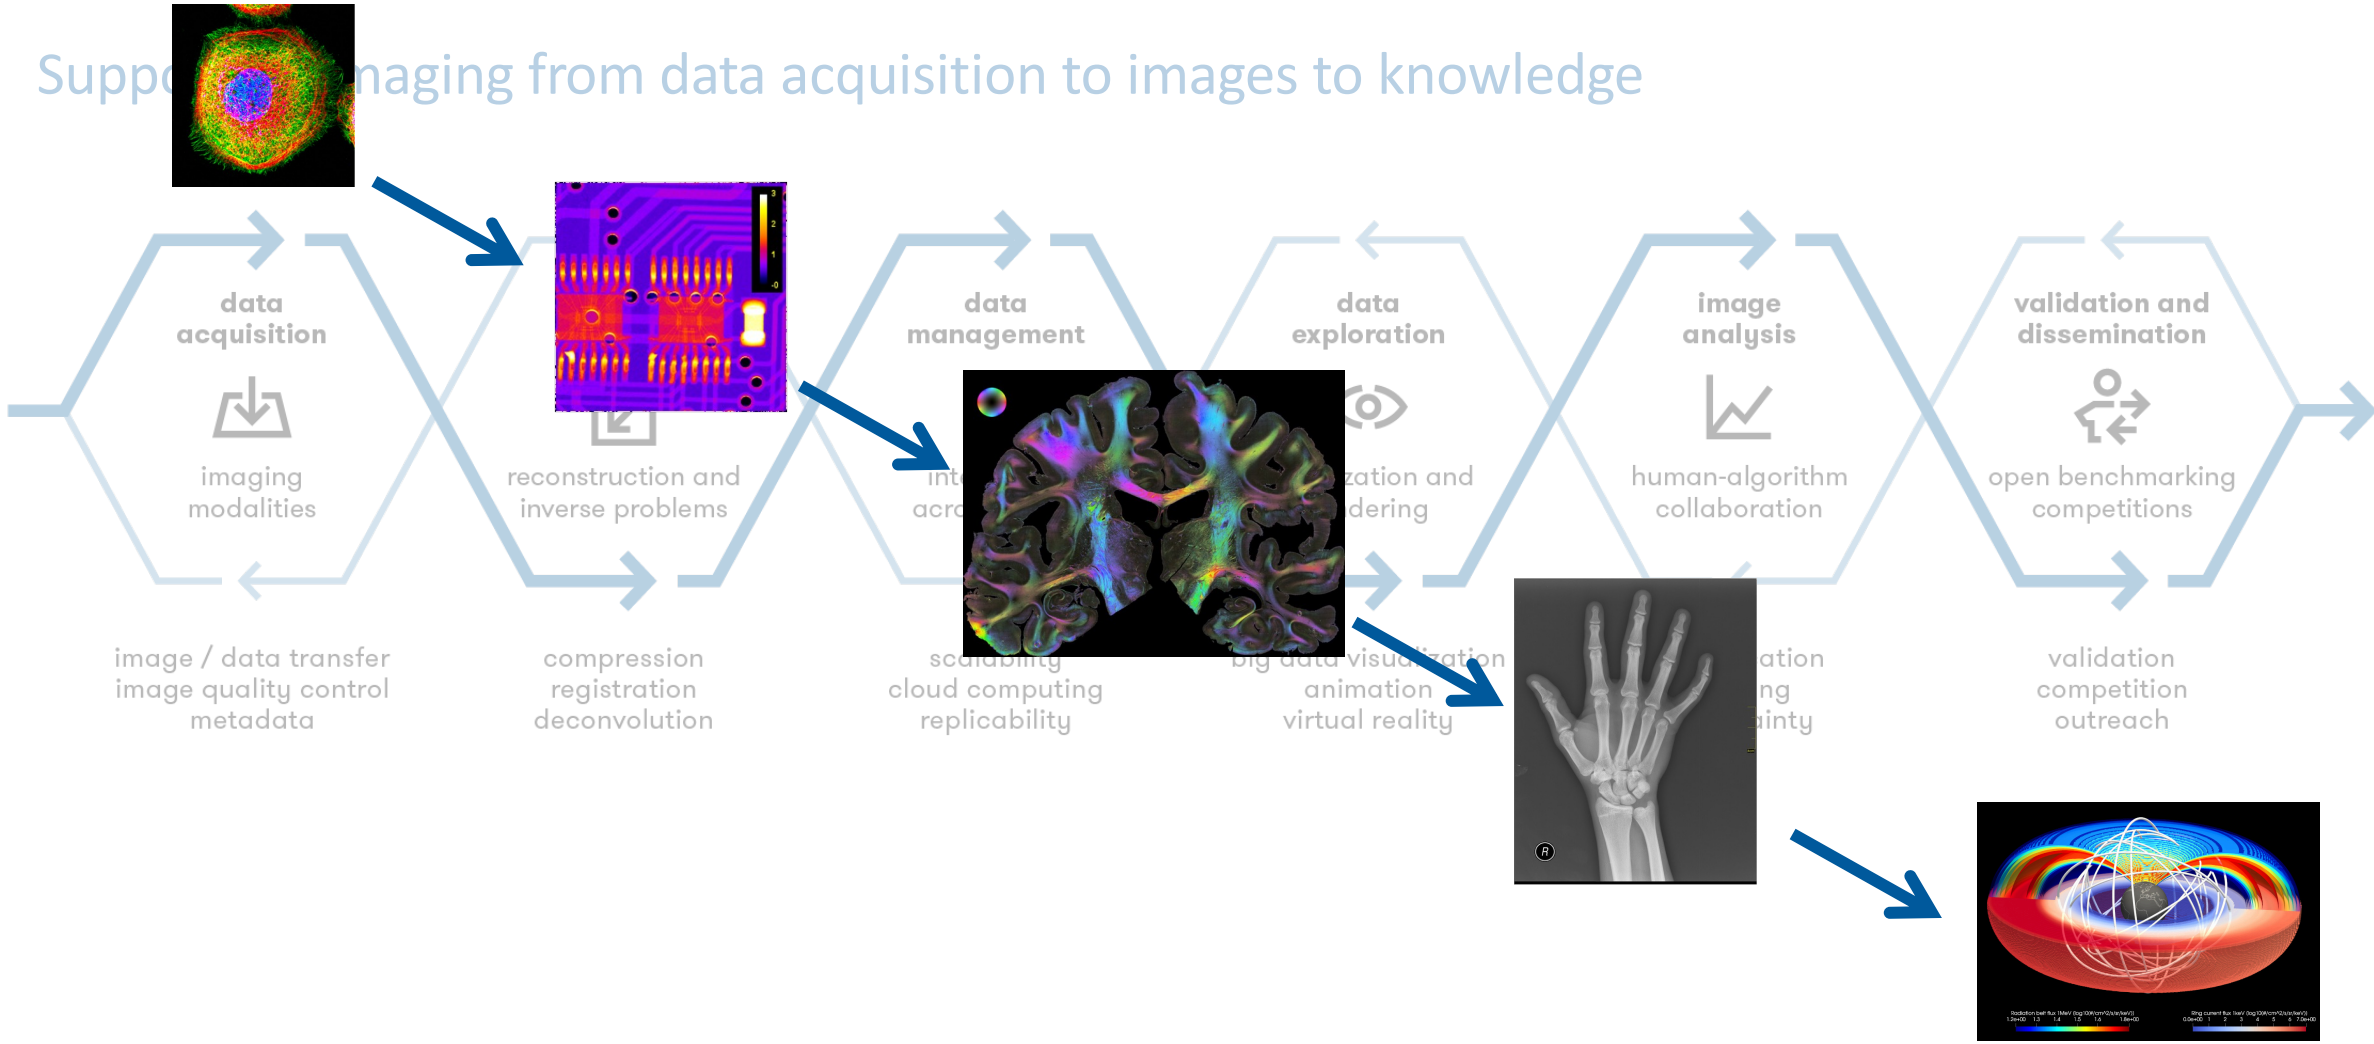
Supp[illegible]maging from data acquisition to images to knowledge

data acquisition

imaging modalities

image / data transfer
image quality control
metadata

reconstruction and inverse problems

compression
registration
deconvolution

data management

int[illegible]
acr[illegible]

sc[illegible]
cloud computing
replicability

data exploration

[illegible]zation and
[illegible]dering

big data visualization
animation
virtual reality

image analysis

human-algorithm collaboration

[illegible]ation
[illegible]ng
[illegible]inty

validation and dissemination

open benchmarking competitions

validation
competition
outreach

R